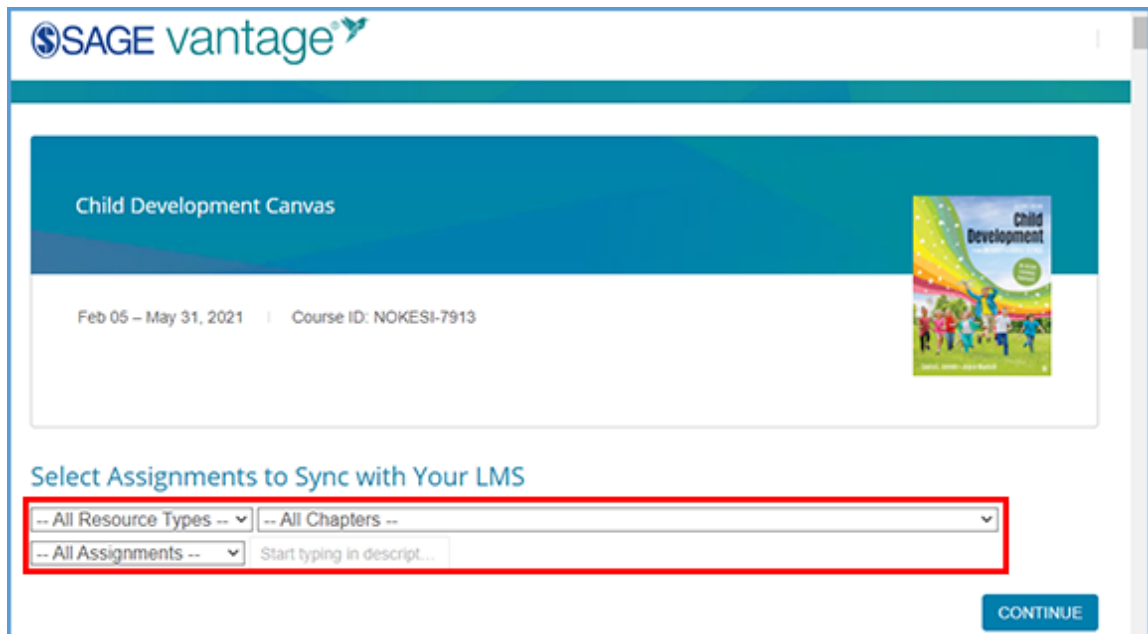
SAGE vantage

Child Development Canvas

Feb 05 – May 31, 2021 | Course ID: NOKESI-7913

Child Development

Select Assignments to Sync with Your LMS

-- All Resource Types --
-- All Chapters --
-- All Assignments --
Start typing in descript...

CONTINUE